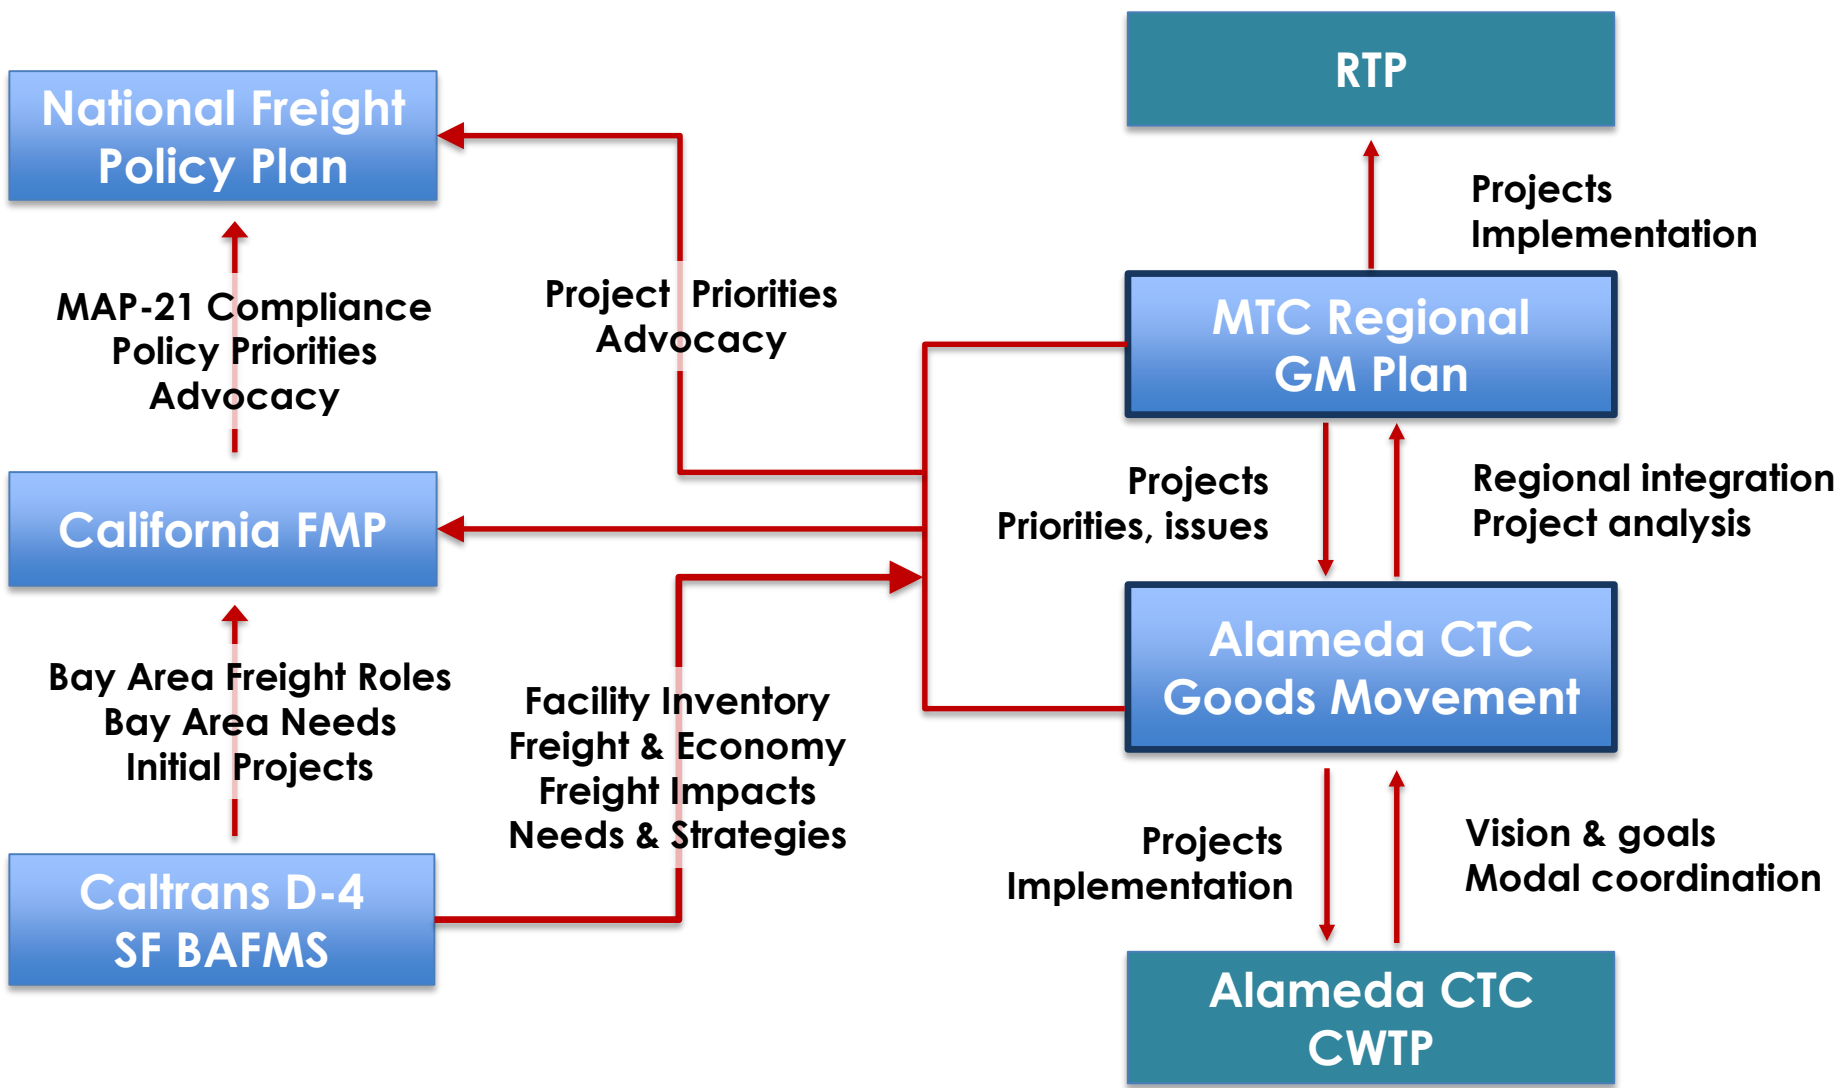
National Freight Policy Plan

MAP-21 Compliance
Policy Priorities
Advocacy

California FMP

Bay Area Freight Roles
Bay Area Needs
Initial Projects

Caltrans D-4
SF BAFMS

Project Priorities
Advocacy

Facility Inventory
Freight & Economy
Freight Impacts
Needs & Strategies

RTP

Projects
Implementation

MTC Regional
GM Plan

Projects
Priorities, issues

Regional integration
Project analysis

Alameda CTC
Goods Movement

Projects
Implementation

Vision & goals
Modal coordination

Alameda CTC
CWTP